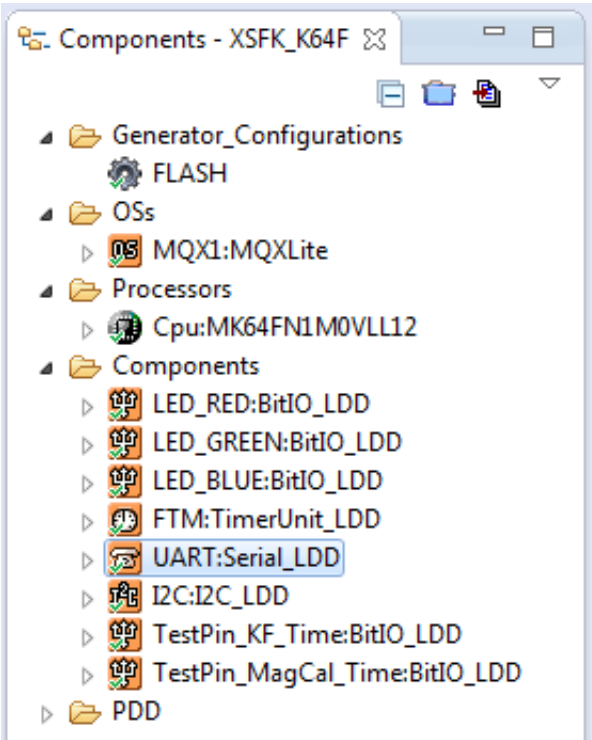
Components - XSFK_K64F

Generator_Configurations
FLASH
OSs
MQX1:MQXLite
Processors
Cpu:MK64FN1M0VLL12
Components
LED_RED:BitIO_LDD
LED_GREEN:BitIO_LDD
LED_BLUE:BitIO_LDD
FTM:TimerUnit_LDD
UART:Serial_LDD
I2C:I2C_LDD
TestPin_KF_Time:BitIO_LDD
TestPin_MagCal_Time:BitIO_LDD
PDD